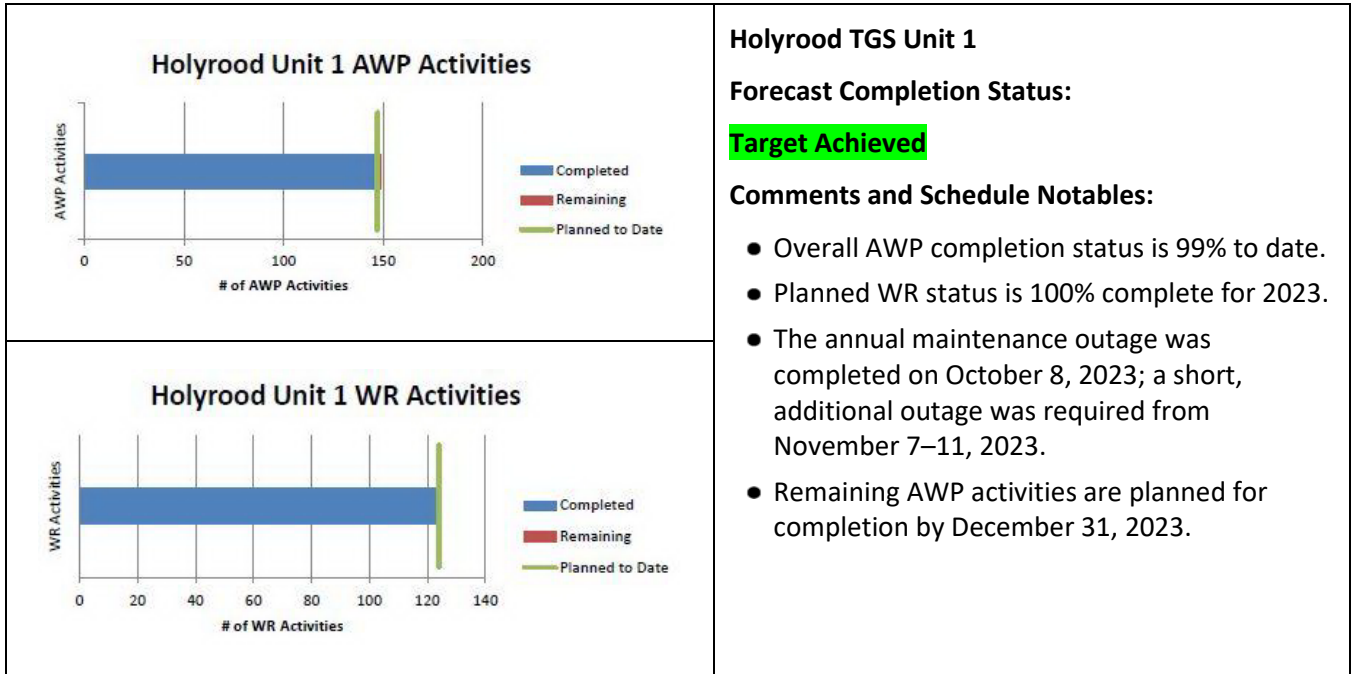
Holyrood Unit 1 AWP Activities

AWP Activities

0 50 100 150 200

# of AWP Activities

Completed
Remaining
Planned to Date

Holyrood Unit 1 WR Activities

WR Activities

0 20 40 60 80 100 120 140

# of WR Activities

Completed
Remaining
Planned to Date

Holyrood TGS Unit 1

Forecast Completion Status:

Target Achieved

Comments and Schedule Notables:

- Overall AWP completion status is 99% to date.
- Planned WR status is 100% complete for 2023.
- The annual maintenance outage was completed on October 8, 2023; a short, additional outage was required from November 7–11, 2023.
- Remaining AWP activities are planned for completion by December 31, 2023.